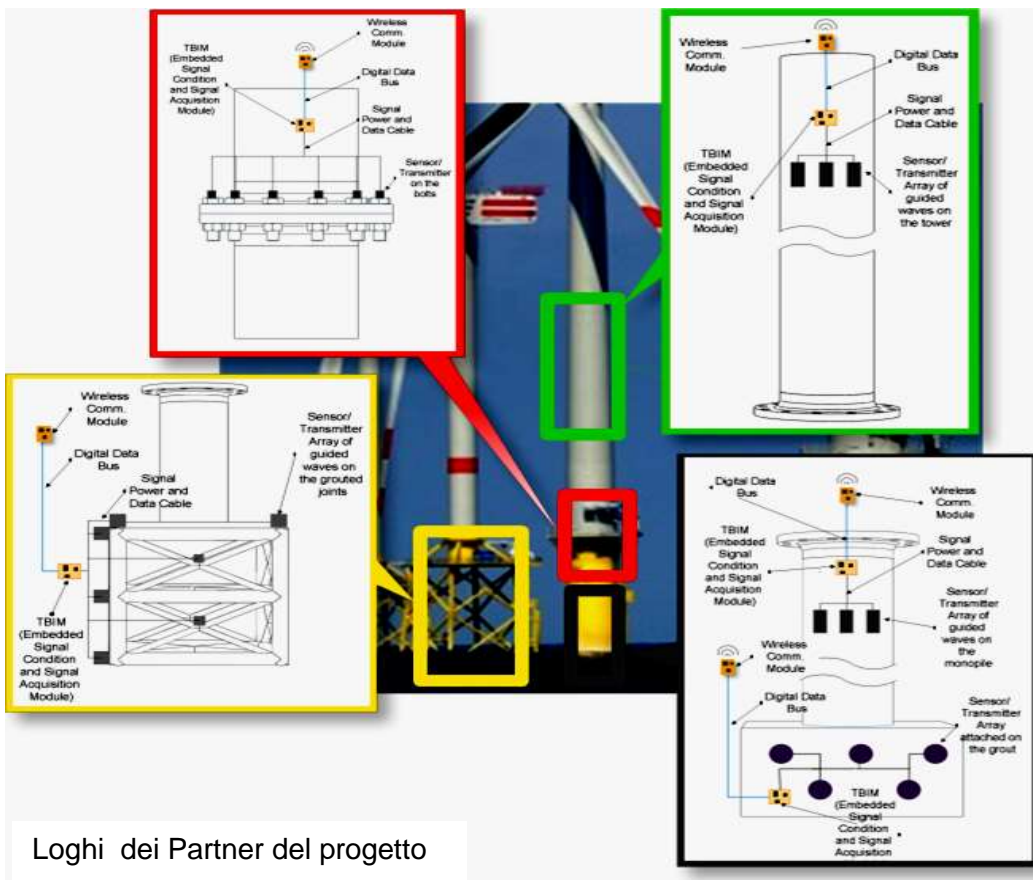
Wireless Comm. Module

TBIM (Embedded Signal Condition and Signal Acquisition Module)

Digital Data Bus

Signal Power and Data Cable

Sensor/ Transmitter on the bolts

Wireless Comm. Module

Digital Data Bus

Signal Power and Data Cable

TBIM (Embedded Signal Condition and Signal Acquisition Module)

Sensor/ Transmitter Array of guided waves on the tower

Wireless Comm. Module

Digital Data Bus

Signal Power and Data Cable

Sensor/ Transmitter Array of guided waves on the grouted joints

TBIM (Embedded Signal Condition and Signal Acquisition Module)

Digital Data Bus

Wireless Comm. Module

TBIM (Embedded Signal Condition and Signal Acquisition Module)

Signal Power and Data Cable

Sensor/ Transmitter Array of guided waves on the monopile

Wireless Comm. Module

Digital Data Bus

Sensor/ Transmitter Array attached on the grout

TBIM (Embedded Signal Condition and Signal Acquisition

Loghi dei Partner del progetto